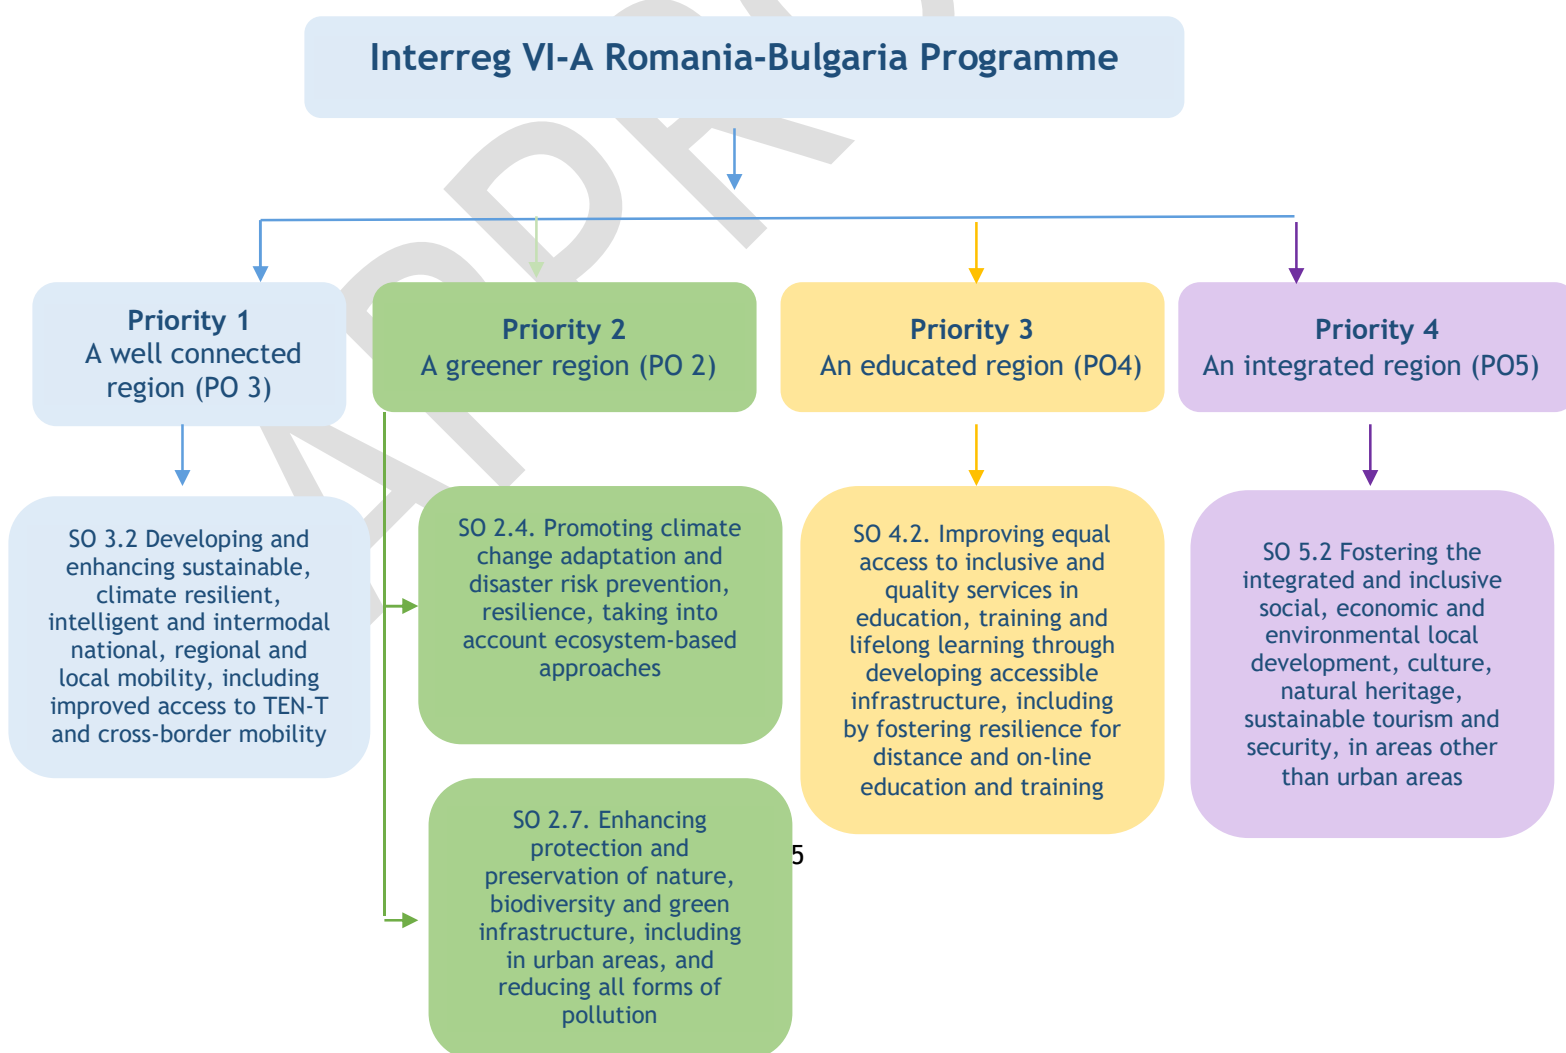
Interreg VI-A Romania-Bulgaria Programme

Priority 1
A well connected region (PO 3)

Priority 2
A greener region (PO 2)

Priority 3
An educated region (PO4)

Priority 4
An integrated region (PO5)

SO 3.2 Developing and enhancing sustainable, climate resilient, intelligent and intermodal national, regional and local mobility, including improved access to TEN-T and cross-border mobility

SO 2.4. Promoting climate change adaptation and disaster risk prevention, resilience, taking into account ecosystem-based approaches

SO 4.2. Improving equal access to inclusive and quality services in education, training and lifelong learning through developing accessible infrastructure, including by fostering resilience for distance and on-line education and training

SO 5.2 Fostering the integrated and inclusive social, economic and environmental local development, culture, natural heritage, sustainable tourism and security, in areas other than urban areas

SO 2.7. Enhancing protection and preservation of nature, biodiversity and green infrastructure, including in urban areas, and reducing all forms of pollution

5